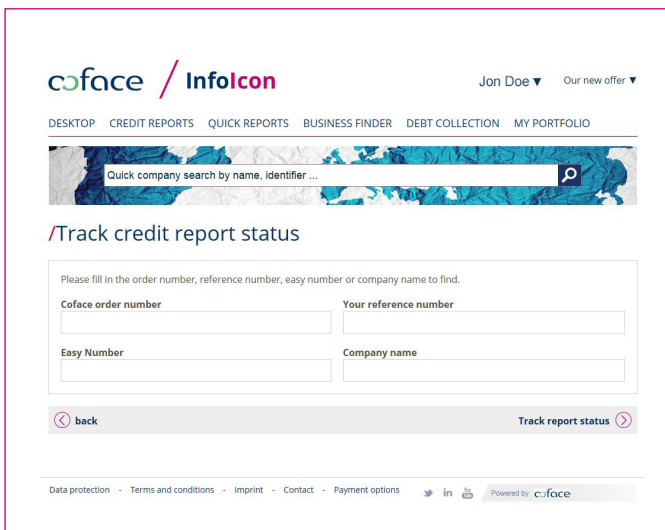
coface / InfoIcon

Jon Doe ▼ Our new offer ▼

DESKTOP CREDIT REPORTS QUICK REPORTS BUSINESS FINDER DEBT COLLECTION MY PORTFOLIO

Quick company search by name, identifier ...

/Track credit report status

Please fill in the order number, reference number, easy number or company name to find.

Coface order number

Your reference number

Easy Number

Company name

back

Track report status

Data protection - Terms and conditions - Imprint - Contact - Payment options

Powered by coface